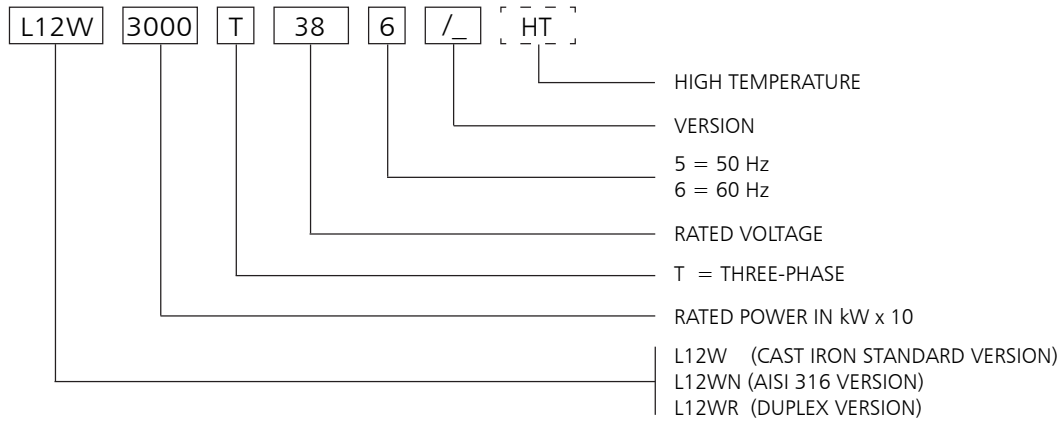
L12W 3000 T 38 6 /_ HT

HIGH TEMPERATURE

VERSION

5 = 50 Hz
6 = 60 Hz

RATED VOLTAGE

T = THREE-PHASE

RATED POWER IN kW x 10

L12W (CAST IRON STANDARD VERSION)
L12WN (AISI 316 VERSION)
L12WR (DUPLEX VERSION)